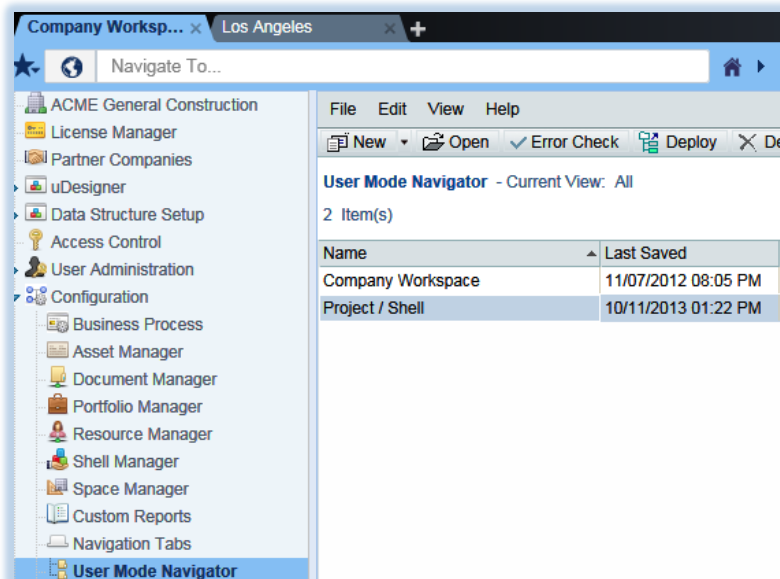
Company Worksp... × Los Angeles × +

Navigate To...

ACME General Construction
License Manager
Partner Companies
uDesigner
Data Structure Setup
Access Control
User Administration
Configuration
Business Process
Asset Manager
Document Manager
Portfolio Manager
Resource Manager
Shell Manager
Space Manager
Custom Reports
Navigation Tabs
User Mode Navigator

File Edit View Help

New Open Error Check Deploy De

User Mode Navigator - Current View: All

2 Item(s)

| Name | Last Saved |
|---|---|
| Company Workspace | 11/07/2012 08:05 PM |
| Project / Shell | 10/11/2013 01:22 PM |